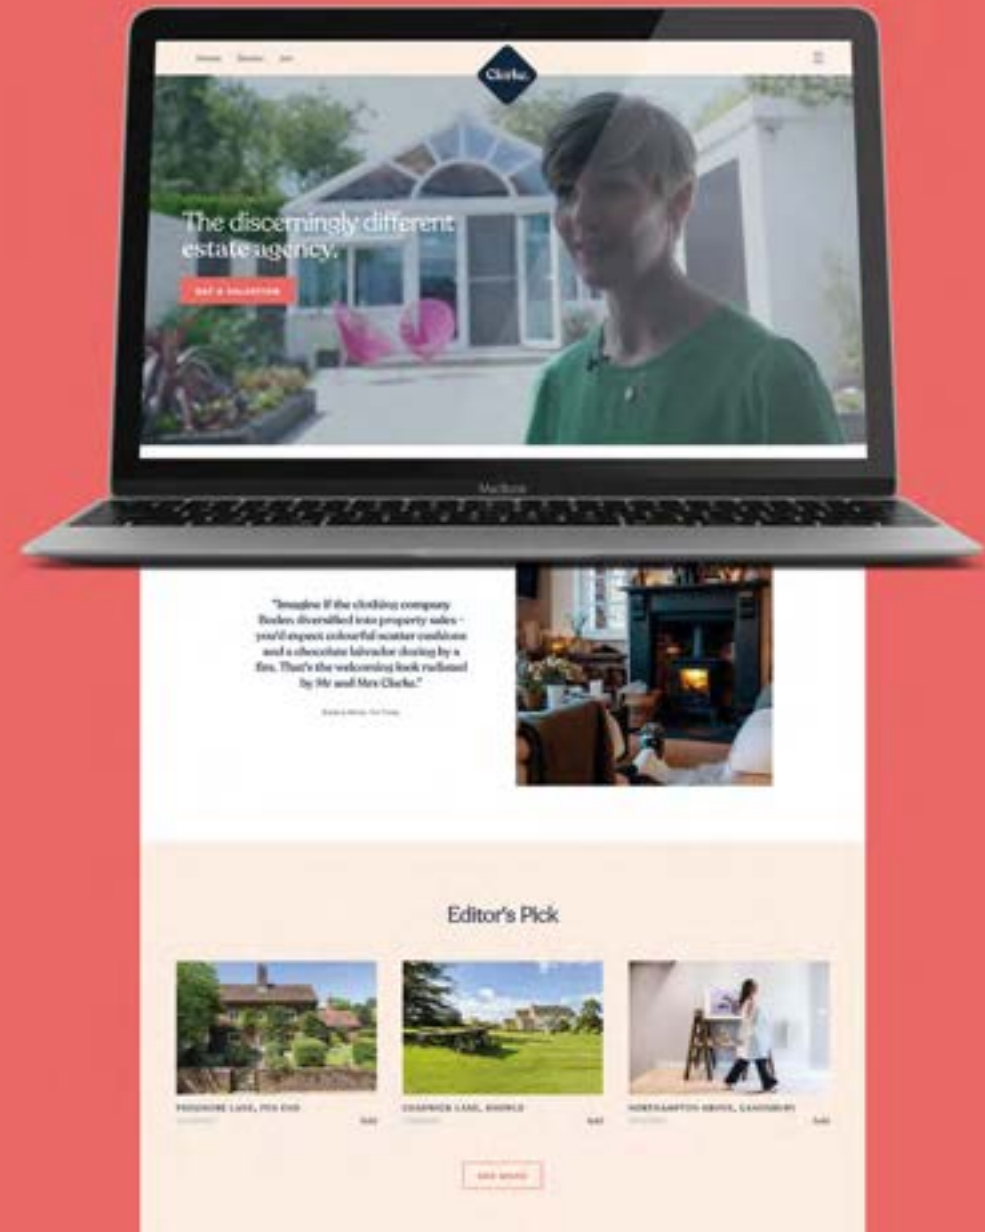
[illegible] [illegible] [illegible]

Clarke.

The discerningly different estate agency.

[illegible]

MacBook

"Imagine if the clothing company Boden diversified into property sales - you'd expect colourful scatter cushions and a chocolate labrador dozing by a fire. That's the welcoming look realised by Mr and Mrs Clarke."

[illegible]

Editor's Pick

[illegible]

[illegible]

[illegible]

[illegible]